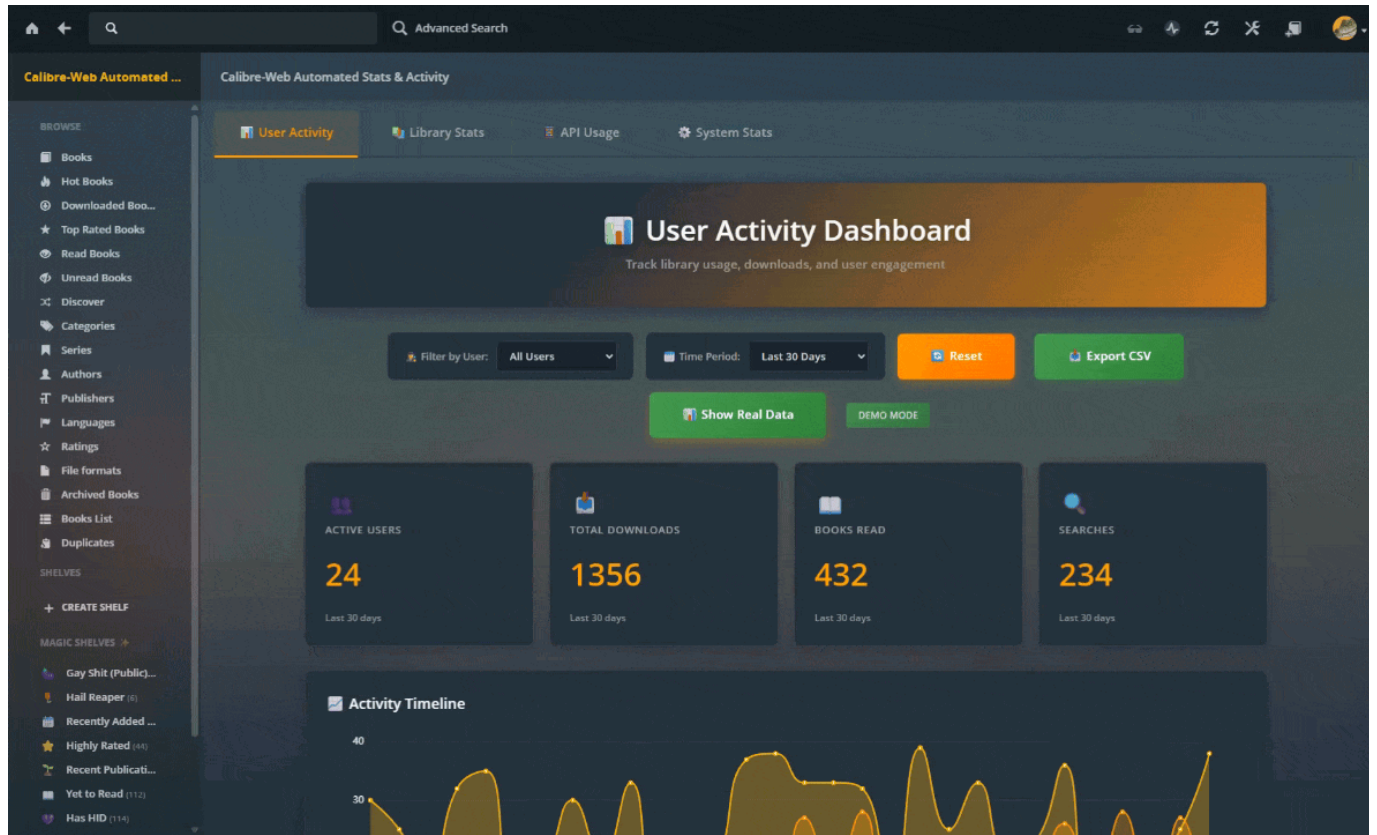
Advanced Search

Calibre-Web Automated ...

Calibre-Web Automated Stats & Activity

BROWSE
Books
Hot Books
Downloaded Boo...
Top Rated Books
Read Books
Unread Books
Discover
Categories
Series
Authors
Publishers
Languages
Ratings
File formats
Archived Books
Books List
Duplicates

SHELVES
+ CREATE SHELF

MAGIC SHELVES
Gay Shit (Public)...
Hail Reaper (6)
Recently Added ...
Highly Rated (44)
Recent Publicati...
Yet to Read (112)
Has HID (114)

User Activity
Library Stats
API Usage
System Stats

User Activity Dashboard
Track library usage, downloads, and user engagement

Filter by User: All Users
Time Period: Last 30 Days
Reset
Export CSV
Show Real Data
DEMO MODE

ACTIVE USERS
24
Last 30 days

TOTAL DOWNLOADS
1356
Last 30 days

BOOKS READ
432
Last 30 days

SEARCHES
234
Last 30 days

Activity Timeline
40
30